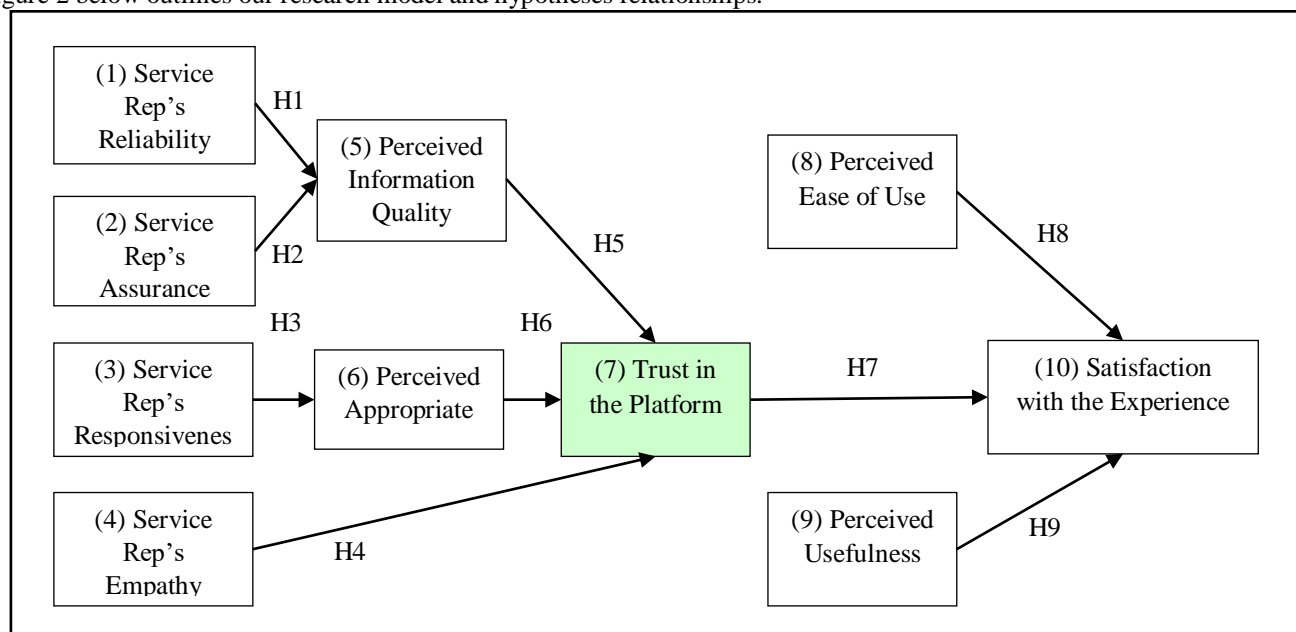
gure 2 below outlines our research model and hypotheses relationships.

(1) Service Rep's Reliability

H1

(5) Perceived Information Quality

(2) Service Rep's Assurance

H2

H5

(8) Perceived Ease of Use

H8

H3

H6

(3) Service Rep's Responsivenes

(6) Perceived Appropriate

(7) Trust in the Platform

H7

(10) Satisfaction with the Experience

(4) Service Rep's Empathy

H4

(9) Perceived Usefulness

H9